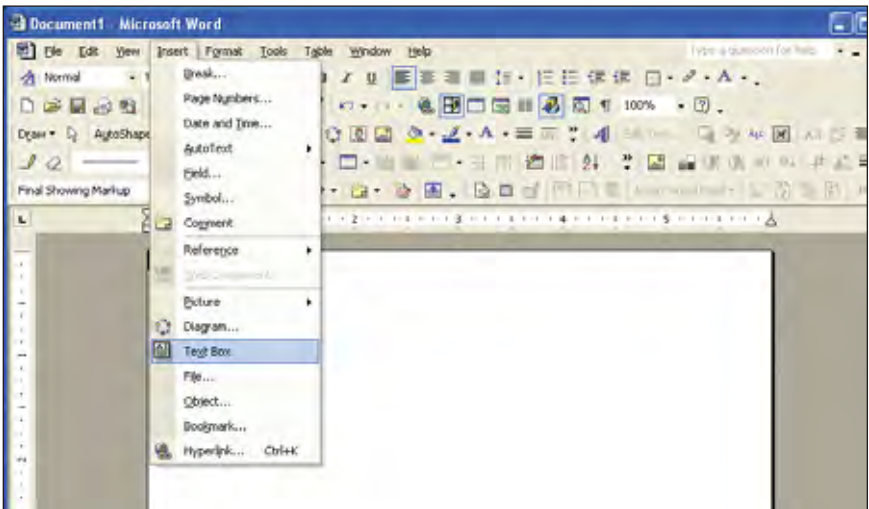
Document1 - Microsoft Word

File Edit View Insert Format Tools Table Window Help

Type a question for help

Normal

100%

Draw AutoShapes

Final Showing Markup

Break...
Page Numbers...
Date and Time...
AutoText
Field...
Symbol...
Comment
Reference
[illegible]
Picture
Diagram...
Text Box
File...
Object...
Bookmark...
Hyperlink... Ctrl+K